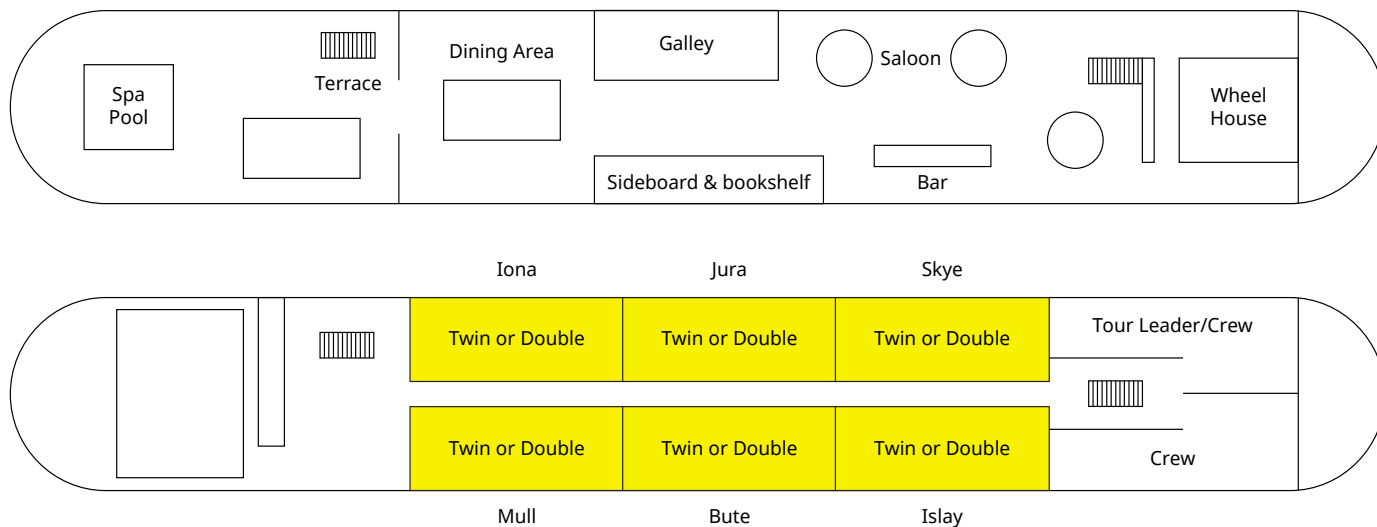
Spa Pool

Terrace

Dining Area

Galley

Saloon

Wheel House

Sideboard & bookshelf

Bar

Iona

Jura

Skye

Twin or Double

Twin or Double

Twin or Double

Tour Leader/Crew

Twin or Double

Twin or Double

Twin or Double

Crew

Mull

Bute

Islay